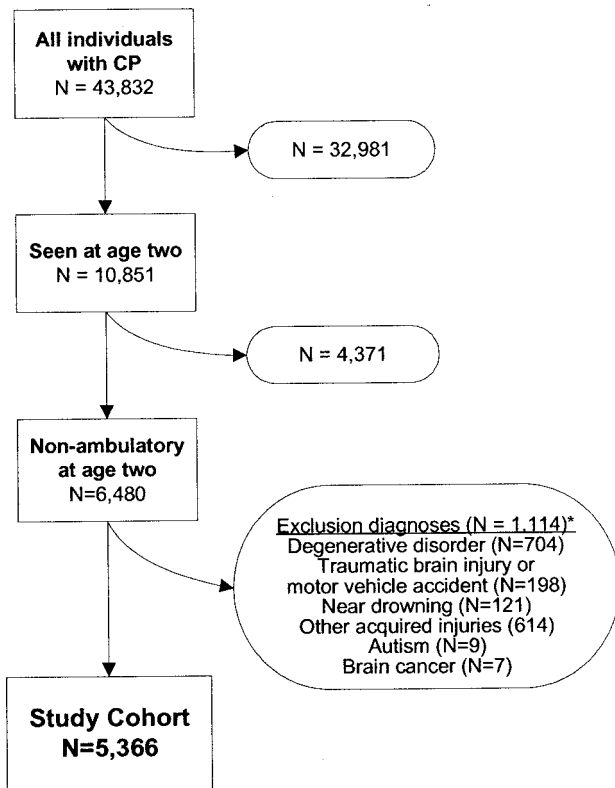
All individuals with CP
N = 43,832

N = 32,981

Seen at age two
N = 10,851

N = 4,371

Non-ambulatory at age two
N=6,480

Exclusion diagnoses (N = 1,114)*
Degenerative disorder (N=704)
Traumatic brain injury or motor vehicle accident (N=198)
Near drowning (N=121)
Other acquired injuries (614)
Autism (N=9)
Brain cancer (N=7)

Study Cohort
N=5,366